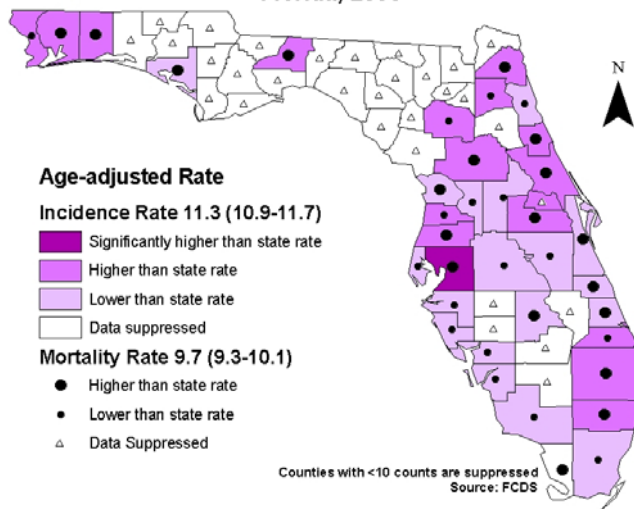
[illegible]

N

Age-adjusted Rate

Incidence Rate 11.3 (10.9-11.7)

Significantly higher than state rate

Higher than state rate

Lower than state rate

Data suppressed

Mortality Rate 9.7 (9.3-10.1)

Higher than state rate

Lower than state rate

Data Suppressed

Counties with <10 counts are suppressed
Source: FCDS